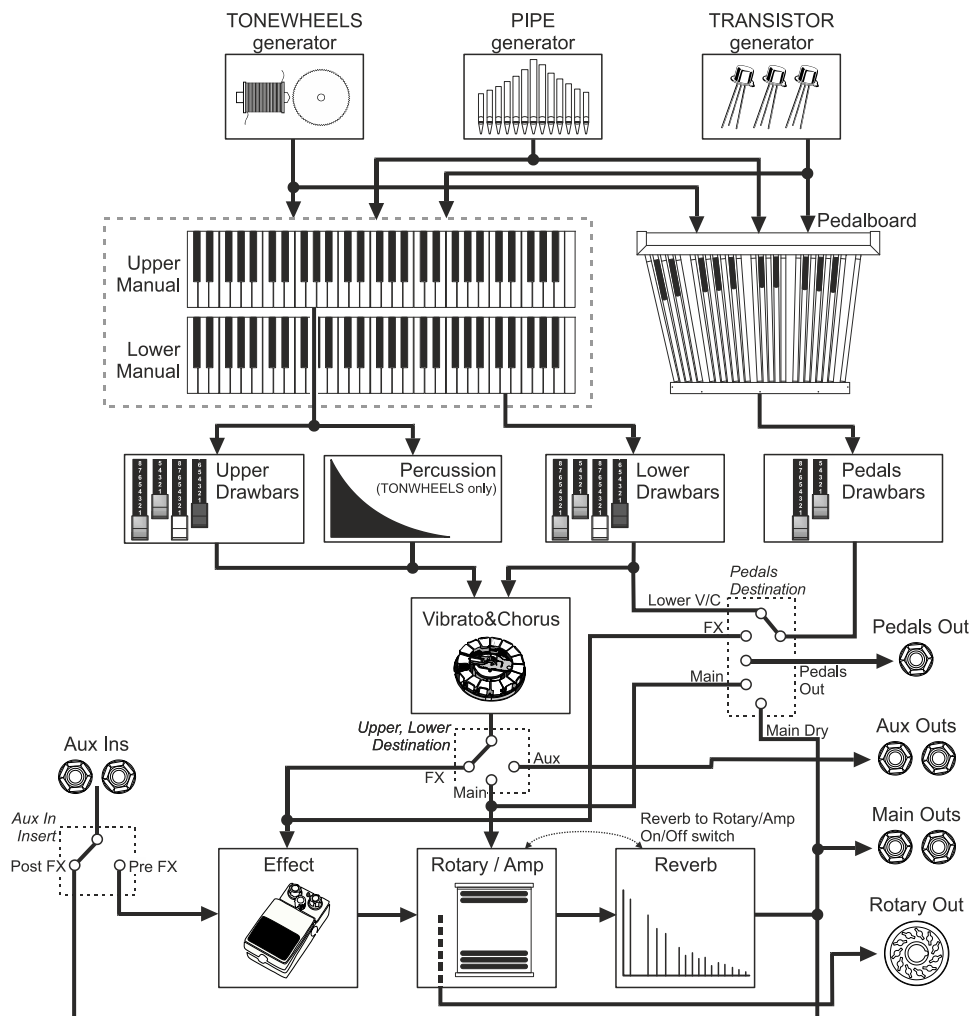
TONEWHEELS generator

PIPE generator

TRANSISTOR generator

Pedalboard

Upper Manual

Lower Manual

Upper Drawbars

Percussion (TONWHEELS only)

Lower Drawbars

Pedals Drawbars

Vibrato&Chorus

Pedals Destination

Lower V/C

FX

Main

Pedals Out

Main Dry

Pedals Out

Upper, Lower Destination

FX

Aux

Main

Aux Outs

Aux Ins

Aux In Insert

Post FX

Pre FX

Reverb to Rotary/Amp On/Off switch

Main Outs

Effect

Rotary / Amp

Reverb

Rotary Out